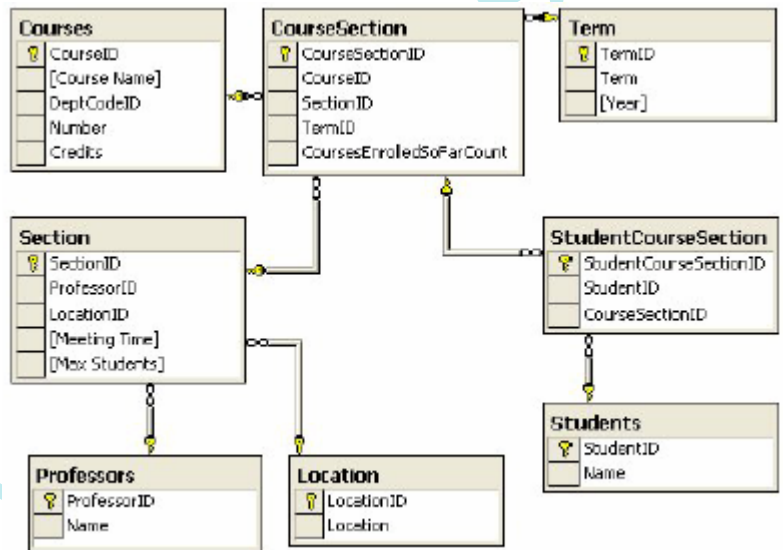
Courses
CourseID
[Course Name]
DeptCodeID
Number
Credits

CourseSection
CourseSectionID
CourseID
SectionID
TermID
CoursesEnrolledSoFarCount

Term
TermID
Term
[Year]

Section
SectionID
ProfessorID
LocationID
[Meeting Time]
[Max Students]

StudentCourseSection
StudentCourseSectionID
StudentID
CourseSectionID

Students
StudentID
Name

Professors
ProfessorID
Name

Location
LocationID
Location